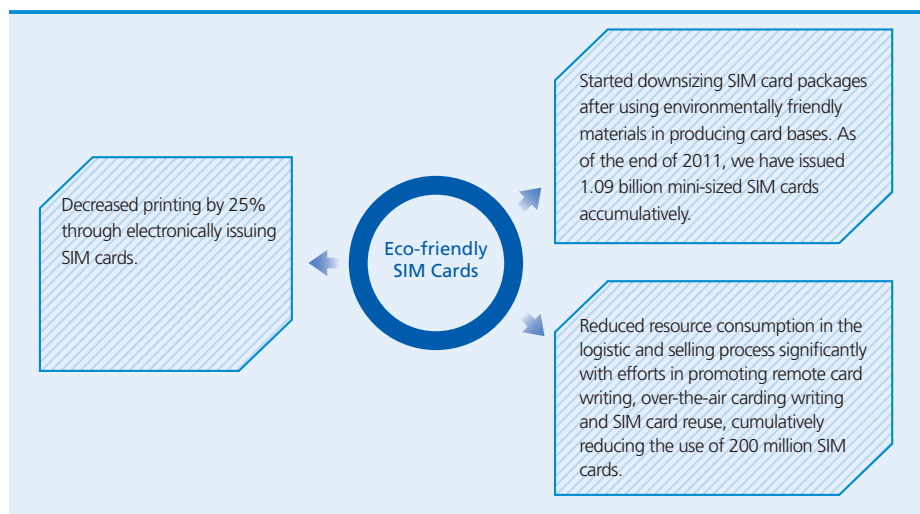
Decreased printing by 25% through electronically issuing SIM cards.

Eco-friendly SIM Cards

Started downsizing SIM card packages after using environmentally friendly materials in producing card bases. As of the end of 2011, we have issued 1.09 billion mini-sized SIM cards accumulatively.

Reduced resource consumption in the logistic and selling process significantly with efforts in promoting remote card writing, over-the-air carding writing and SIM card reuse, cumulatively reducing the use of 200 million SIM cards.